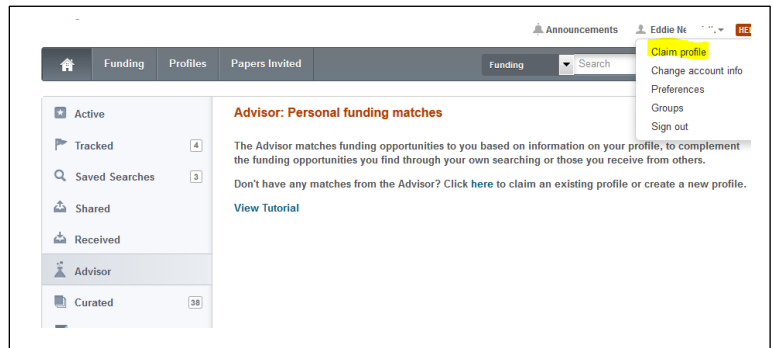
Announcements Eddie Ne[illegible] HE

Funding Profiles Papers Invited Funding Search

Claim profile
Change account info
Preferences
Groups
Sign out

Active
Tracked 4
Saved Searches 3
Shared
Received
Advisor
Curated 38

Advisor: Personal funding matches

The Advisor matches funding opportunities to you based on information on your profile, to complement the funding opportunities you find through your own searching or those you receive from others.

Don't have any matches from the Advisor? Click here to claim an existing profile or create a new profile.

View Tutorial